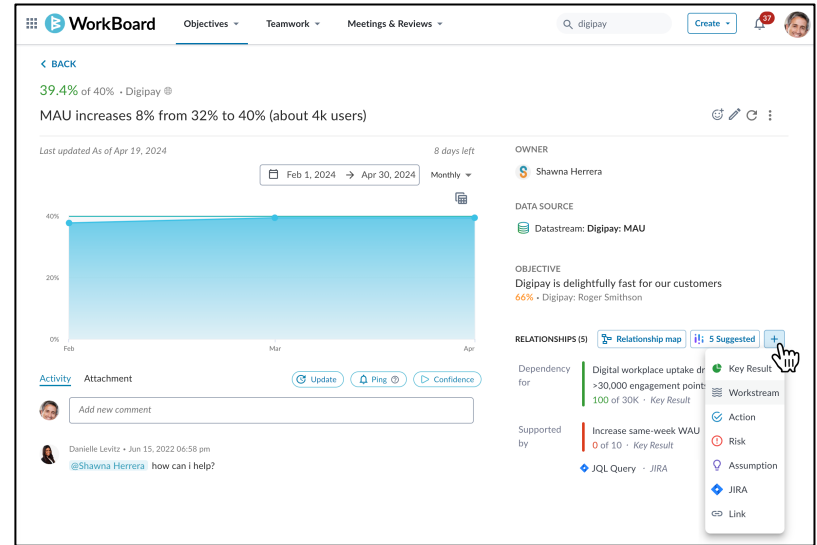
WorkBoard Objectives Teamwork Meetings & Reviews digipay Create 37

< BACK

39.4% of 40% · Digipay

MAU increases 8% from 32% to 40% (about 4k users)

Last updated As of Apr 19, 2024

8 days left

Feb 1, 2024 → Apr 30, 2024 Monthly

40%

20%

0%

Feb

Mar

Apr

Activity Attachment

Update Ping Confidence

Add new comment

Danielle Levitz • Jun 15, 2022 06:58 pm

@Shawna Herrera how can i help?

OWNER

Shawna Herrera

DATA SOURCE

Datastream: Digipay: MAU

OBJECTIVE

Digipay is delightfully fast for our customers

66% · Digipay: Roger Smithson

RELATIONSHIPS (5) Relationship map 5 Suggested +

Dependency for

Digital workplace uptake dr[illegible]

>30,000 engagement points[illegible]

100 of 30K · Key Result

Supported by

Increase same-week WAU

0 of 10 · Key Result

JQL Query · JIRA

Key Result

Workstream

Action

Risk

Assumption

JIRA

Link